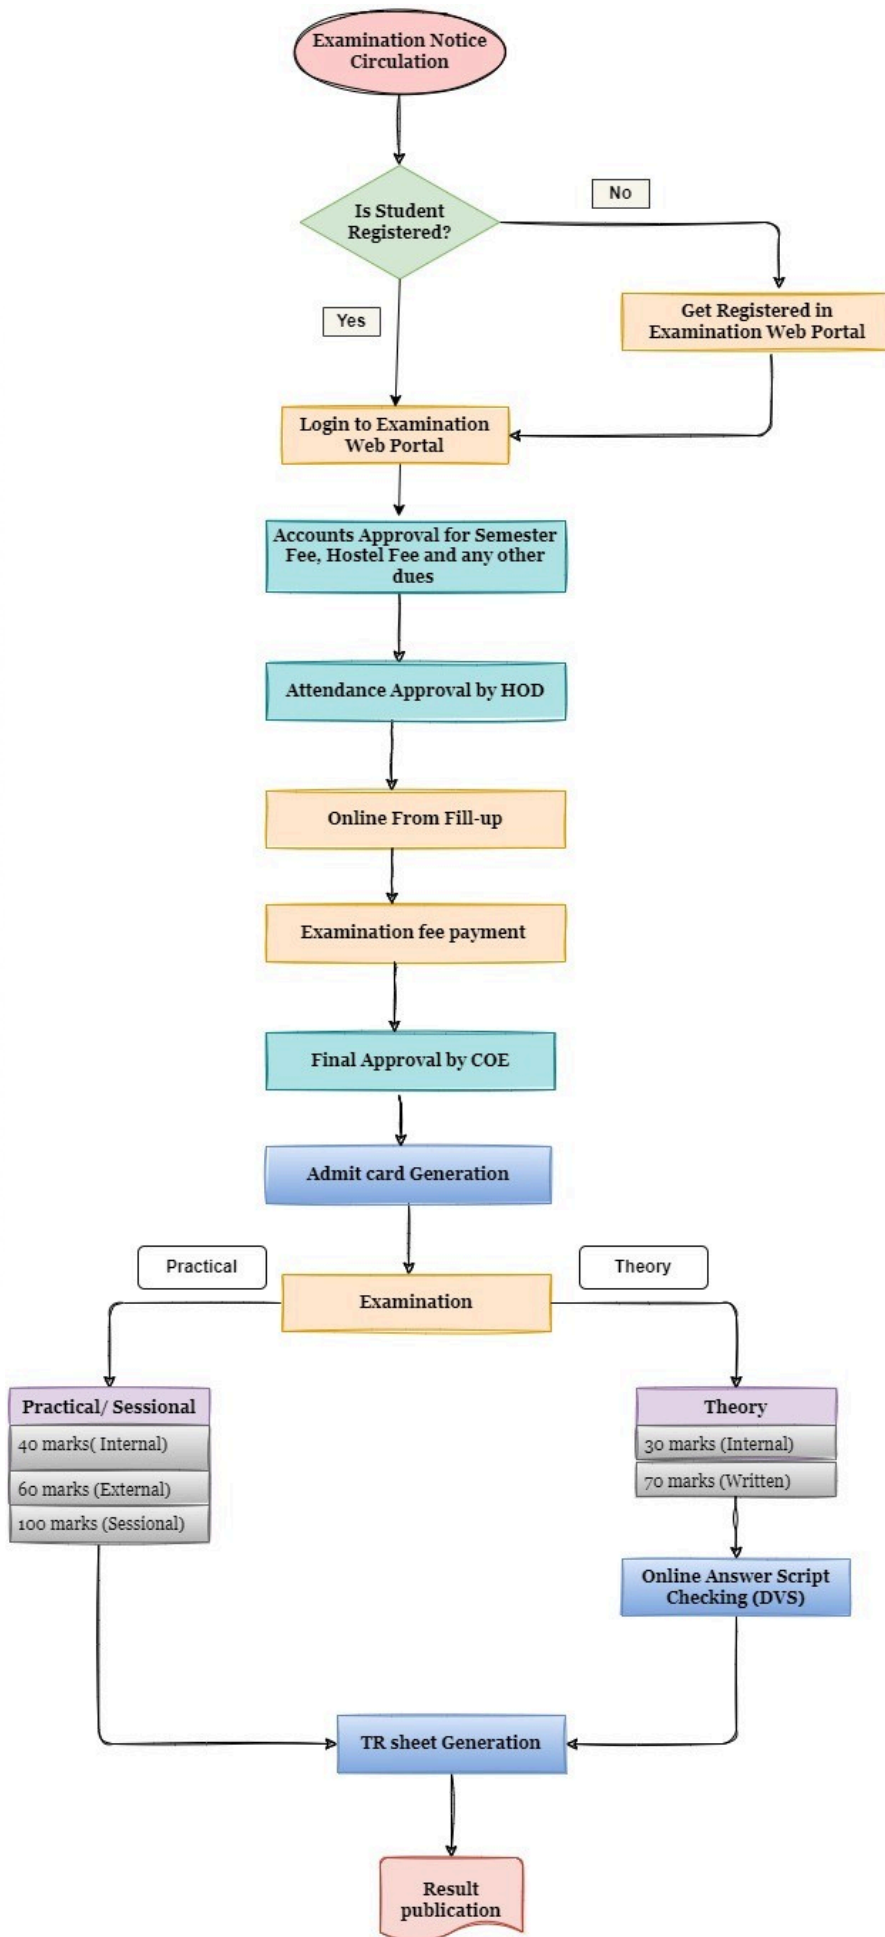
Examination Notice Circulation

Is Student Registered?

No

Get Registered in Examination Web Portal

Yes

Login to Examination Web Portal

Accounts Approval for Semester Fee, Hostel Fee and any other dues

Attendance Approval by HOD

Online From Fill-up

Examination fee payment

Final Approval by COE

Admit card Generation

Practical

Theory

Examination

Practical/ Sessional
40 marks( Internal)
60 marks (External)
100 marks (Sessional)

Theory
30 marks (Internal)
70 marks (Written)

Online Answer Script Checking (DVS)

TR sheet Generation

Result publication